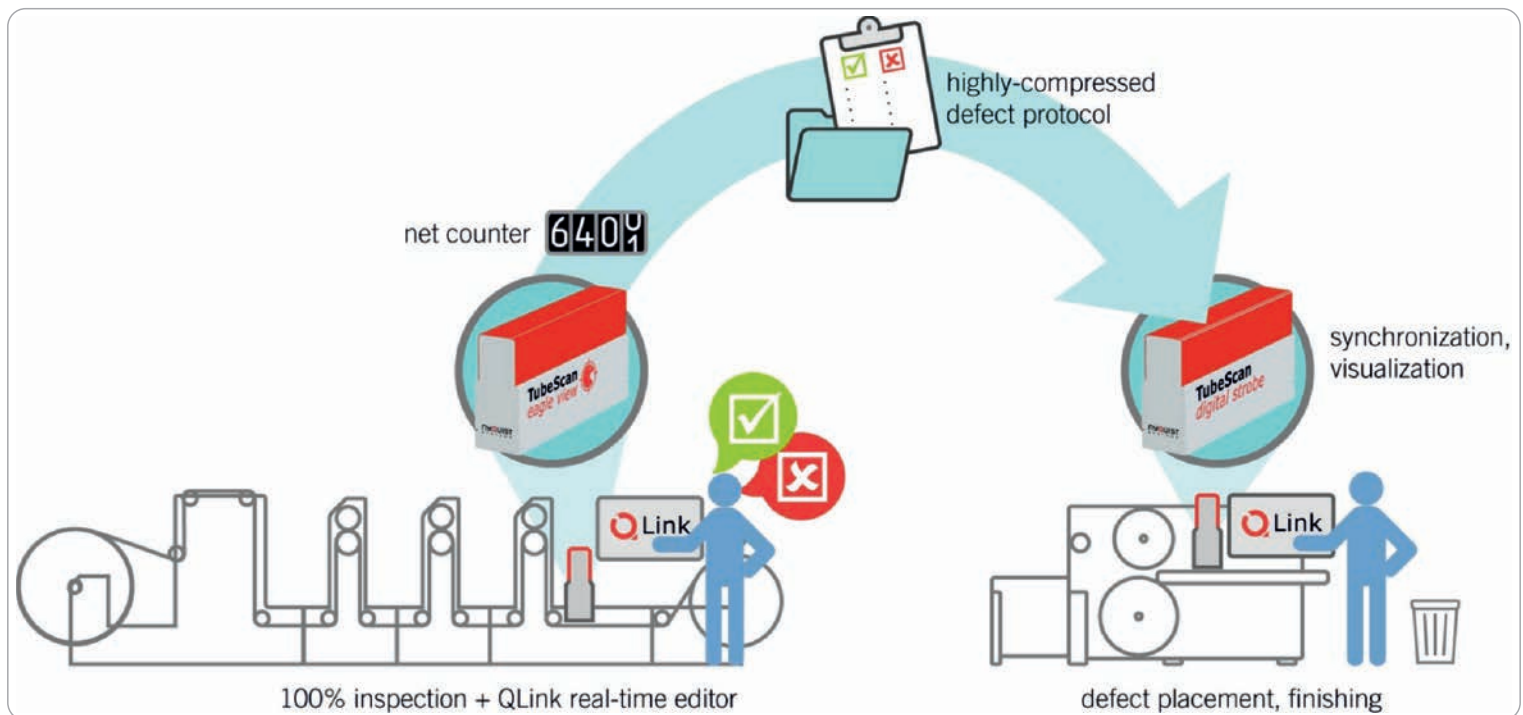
highly-compressed defect protocol

net counter 6400

TubeScan eagle view

TubeScan digital strobe

synchronization, visualization

QLink

QLink

100% inspection + QLink real-time editor

defect placement, finishing